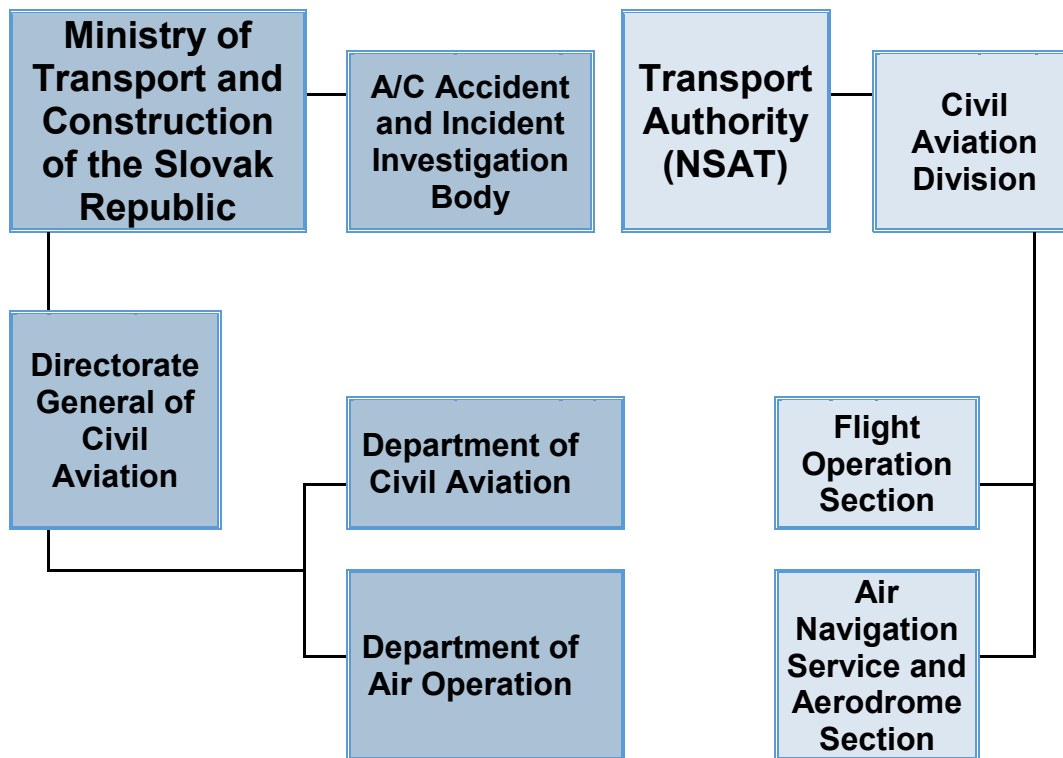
Ministry of Transport and Construction of the Slovak Republic

A/C Accident and Incident Investigation Body

Transport Authority (NSAT)

Civil Aviation Division

Directorate General of Civil Aviation

Department of Civil Aviation

Department of Air Operation

Flight Operation Section

Air Navigation Service and Aerodrome Section